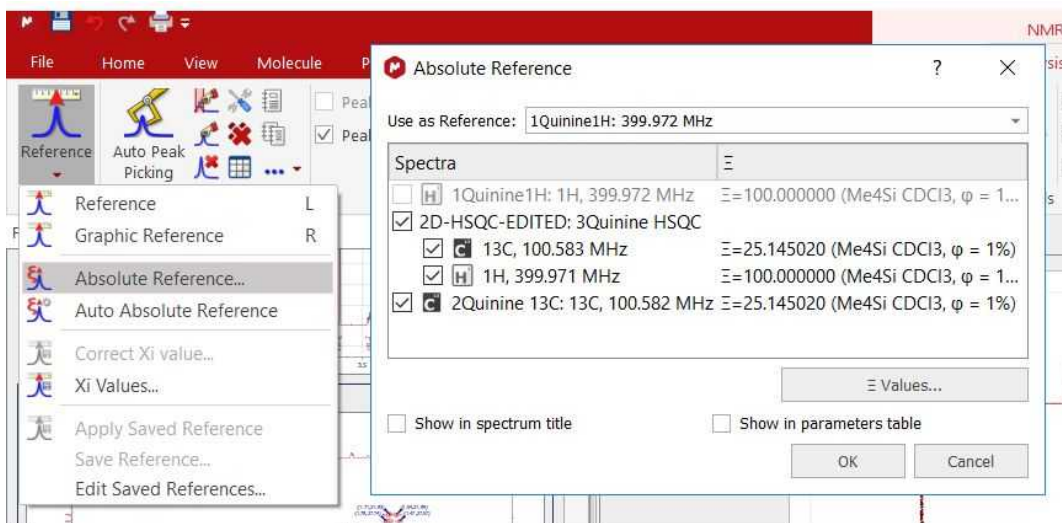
File Home View Molecule P

NMR

Reference

Auto Peak Picking

Peal

Peal

Reference L
Graphic Reference R
Absolute Reference...
Auto Absolute Reference
Correct Xi value...
Xi Values...
Apply Saved Reference
Save Reference...
Edit Saved References...

Absolute Reference

?

×

Use as Reference: 1Quinine1H: 399.972 MHz

| Spectra | Ξ |
|---|---|
| H 1Quinine1H: 1H, 399.972 MHz | Ξ=100.000000 (Me4Si CDCl3, φ = 1... |
| 2D-HSQC-EDITED: 3Quinine HSQC | |
| C 13C, 100.583 MHz | Ξ=25.145020 (Me4Si CDCl3, φ = 1%) |
| H 1H, 399.971 MHz | Ξ=100.000000 (Me4Si CDCl3, φ = 1... |
| C 2Quinine 13C: 13C, 100.582 MHz | Ξ=25.145020 (Me4Si CDCl3, φ = 1%) |

Ξ Values...

Show in spectrum title

Show in parameters table

OK

Cancel